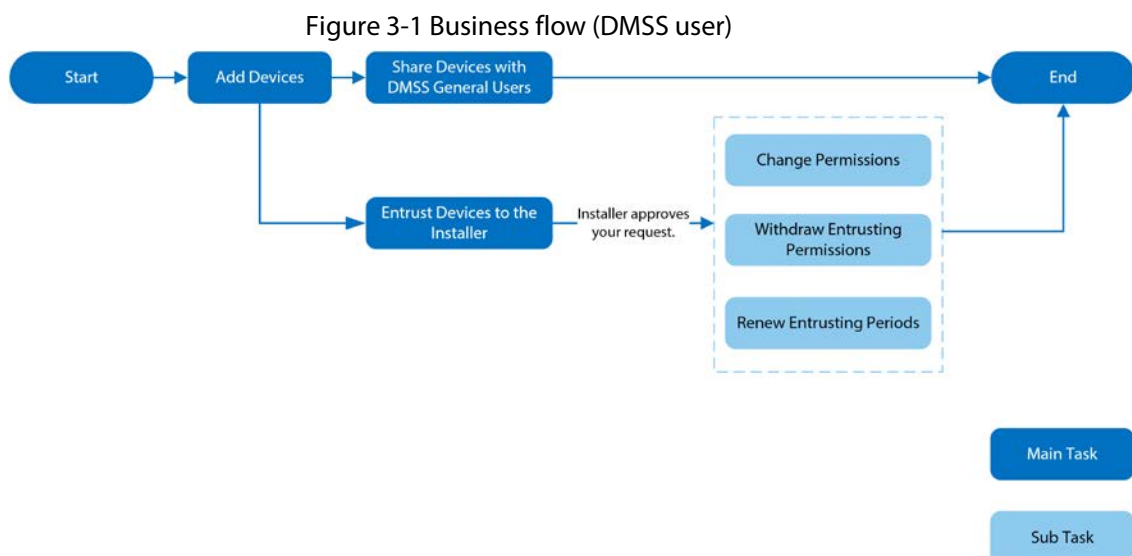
Figure 3-1 Business flow (DMSS user)

Start

Add Devices

Share Devices with DMSS General Users

End

Entrust Devices to the Installer

Installer approves your request.

Change Permissions

Withdraw Entrusting Permissions

Renew Entrusting Periods

Main Task

Sub Task